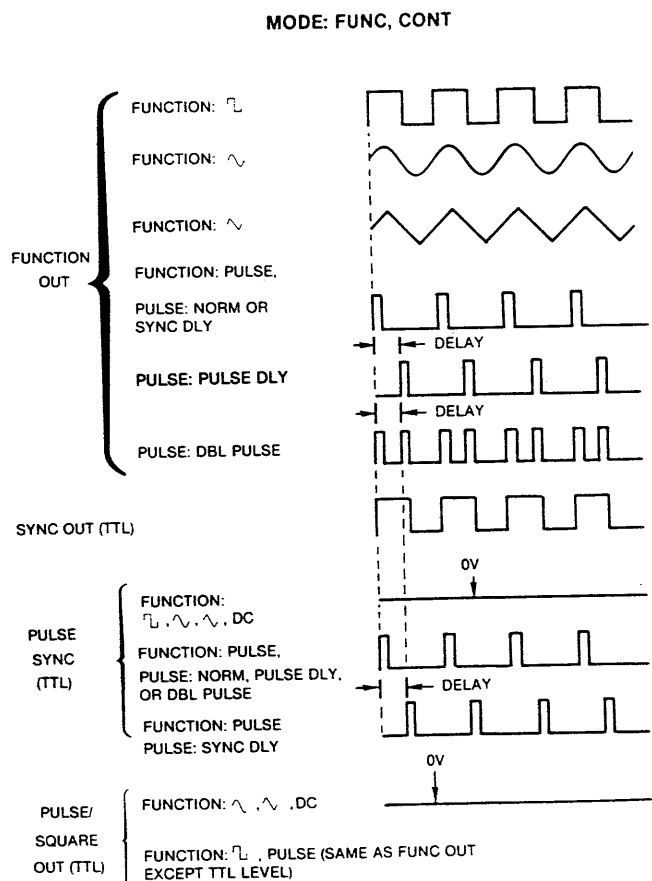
MODE: FUNC, CONT

FUNCTION OUT

FUNCTION: ⊓⊔

FUNCTION: ∿

FUNCTION: ⋀⋁

FUNCTION: PULSE,
PULSE: NORM OR SYNC DLY

DELAY

PULSE: PULSE DLY

DELAY

PULSE: DBL PULSE

SYNC OUT (TTL)

0V

PULSE SYNC (TTL)

FUNCTION:
⊓⊔, ∿, ⋀⋁, DC

FUNCTION: PULSE,
PULSE: NORM, PULSE DLY, OR DBL PULSE

DELAY

FUNCTION: PULSE
PULSE: SYNC DLY

0V

PULSE/ SQUARE OUT (TTL)

FUNCTION: ∿, ⋀⋁, DC

FUNCTION: ⊓⊔, PULSE (SAME AS FUNC OUT EXCEPT TTL LEVEL)